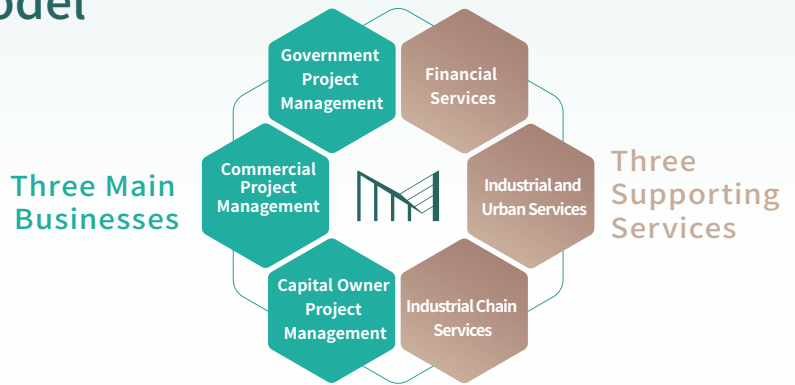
odel

Three Main Businesses

Government Project Management

Commercial Project Management

Capital Owner Project Management

Financial Services

Industrial and Urban Services

Industrial Chain Services

Three Supporting Services